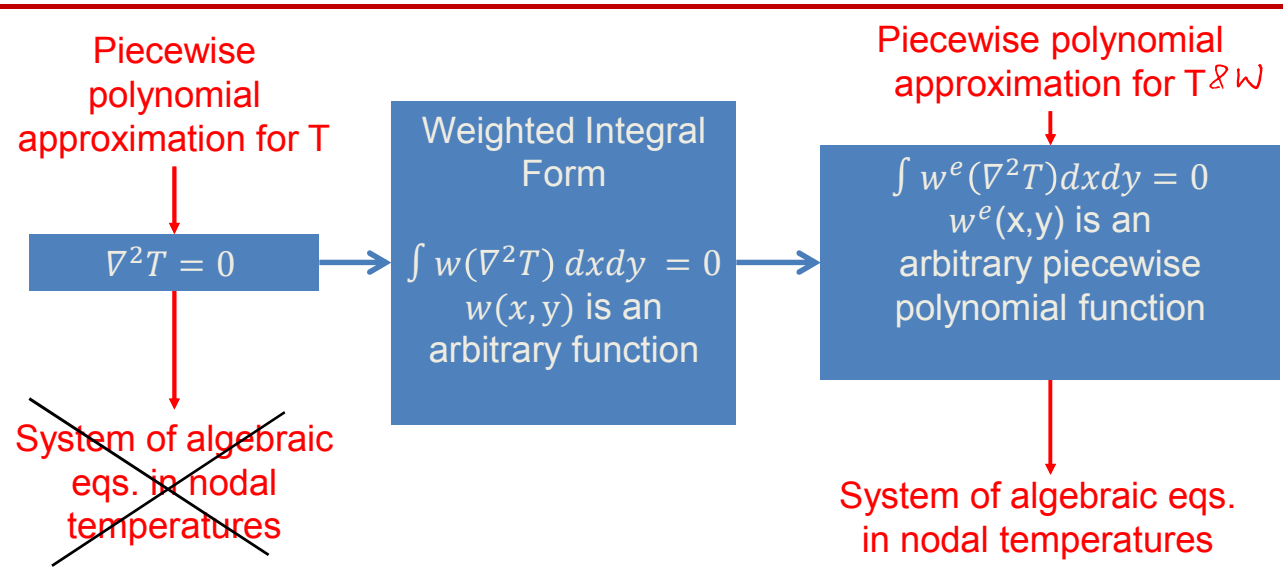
Piecewise polynomial approximation for T

$\nabla^2 T = 0$

System of algebraic eqs. in nodal temperatures

Weighted Integral Form

$\int w(\nabla^2 T)\, dxdy = 0$
$w(x, y)$ is an arbitrary function

Piecewise polynomial approximation for T & W

$\int w^e(\nabla^2 T) dxdy = 0$
$w^e$(x,y) is an arbitrary piecewise polynomial function

System of algebraic eqs. in nodal temperatures